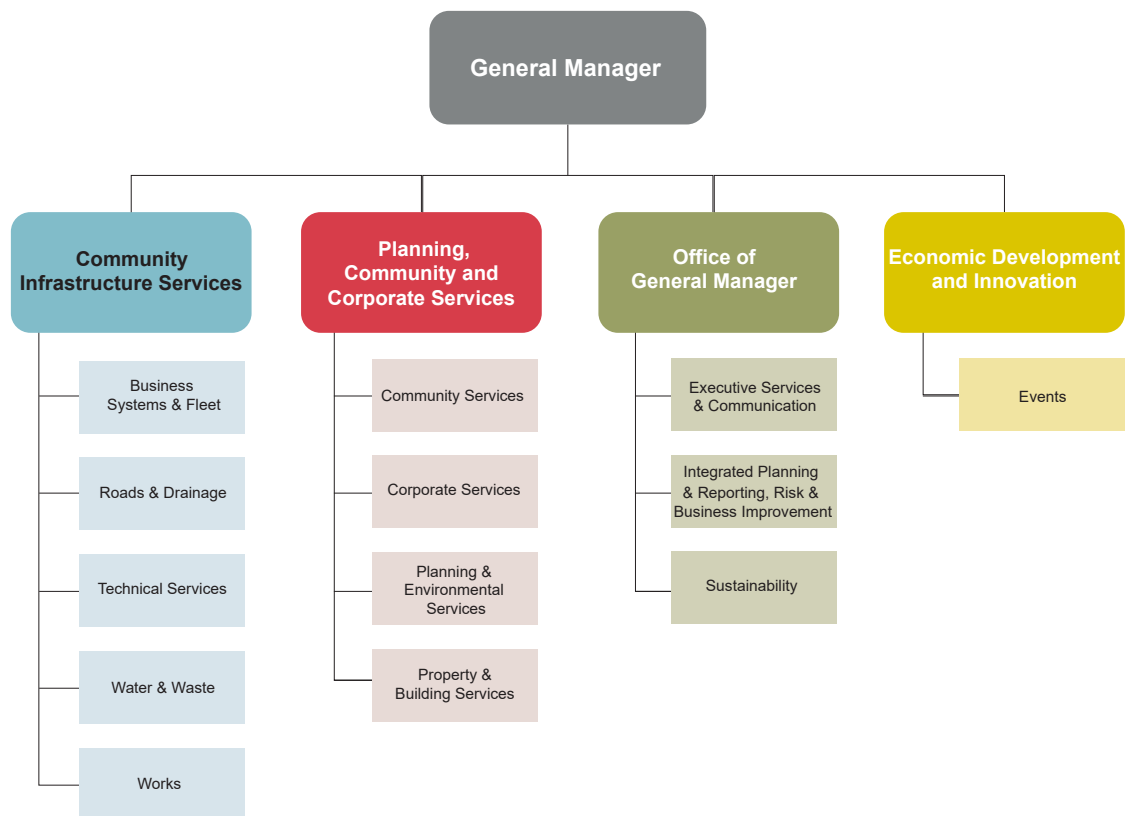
General Manager

Community Infrastructure Services

Business Systems & Fleet

Roads & Drainage

Technical Services

Water & Waste

Works

Planning, Community and Corporate Services

Community Services

Corporate Services

Planning & Environmental Services

Property & Building Services

Office of General Manager

Executive Services & Communication

Integrated Planning & Reporting, Risk & Business Improvement

Sustainability

Economic Development and Innovation

Events